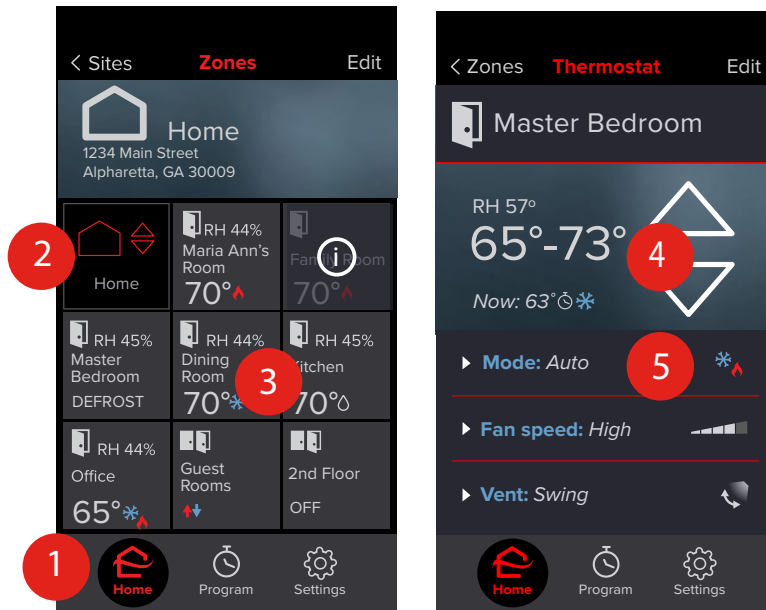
< Sites Zones Edit

Home
1234 Main Street
Alpharetta, GA 30009

2

Home

RH 44%
Maria Ann's Room
70°

Family Room
70°

RH 45%
Master Bedroom
DEFROST

RH 44%
Dining Room
70°

3

RH 45%
Kitchen
70°

RH 44%
Office
65°

Guest Rooms

2nd Floor
OFF

1

Home Program Settings

< Zones Thermostat Edit

Master Bedroom

RH 57°
65°-73°
4
Now: 63°

Mode: Auto
5

Fan speed: High

Vent: Swing

Home Program Settings